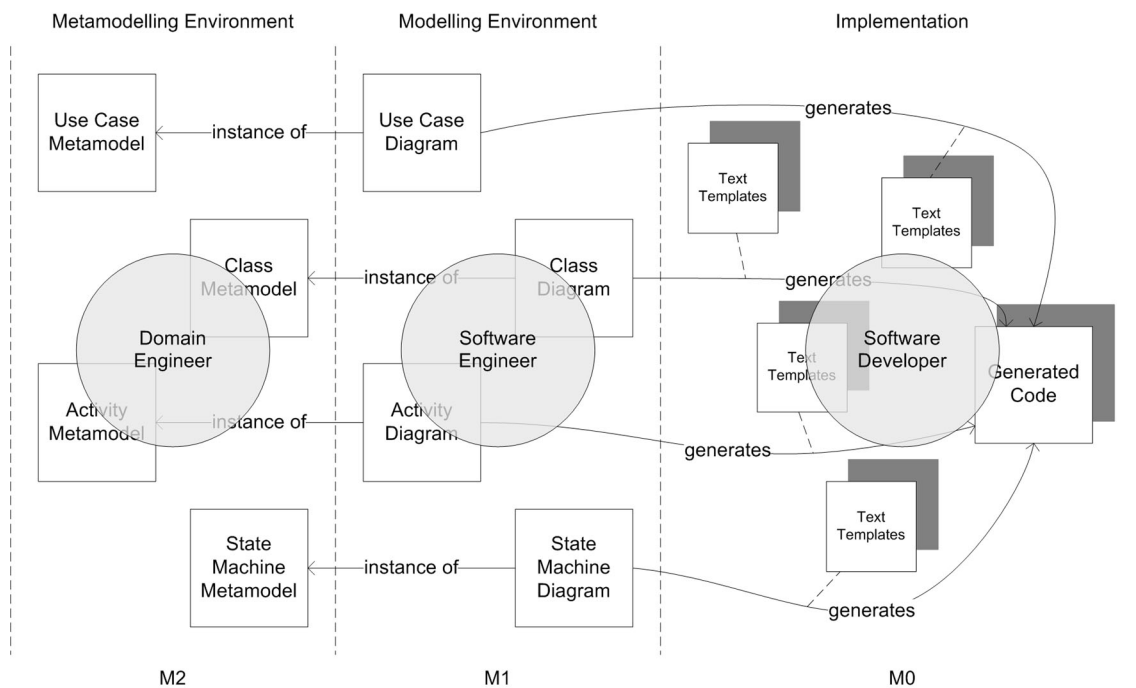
Metamodelling Environment

Modelling Environment

Implementation

Use Case Metamodel

instance of

Use Case Diagram

generates

Text Templates

Text Templates

Class Metamodel

instance of

Class Diagram

generates

Domain Engineer

Software Engineer

Text Templates

Software Developer

Generated Code

Activity Metamodel

instance of

Activity Diagram

generates

Text Templates

State Machine Metamodel

instance of

State Machine Diagram

generates

M2

M1

M0